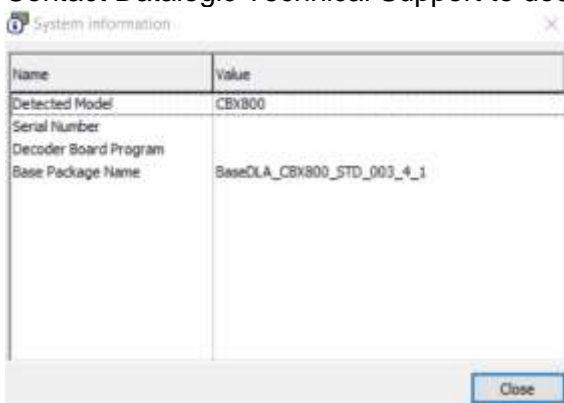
Contact Datalogic Technical Support to det

System information

×

| Name | Value |
|---|---|
| Detected Model | CBX800 |
| Serial Number | |
| Decoder Board Program | |
| Base Package Name | BaseDLA_CBX800_STD_003_4_1 |

Close